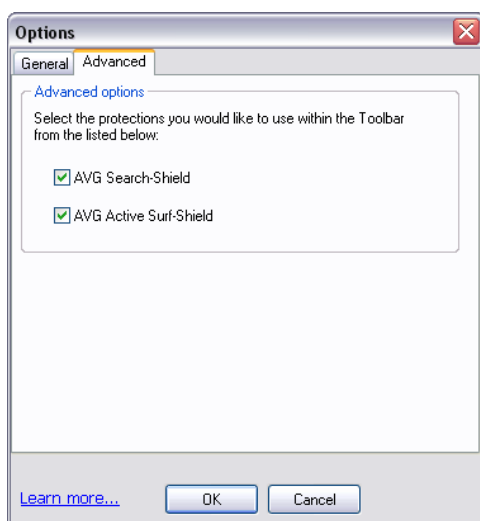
Options

General Advanced

Advanced options

Select the protections you would like to use within the Toolbar from the listed below:

AVG Search-Shield

AVG Active Surf-Shield

Learn more...

OK

Cancel